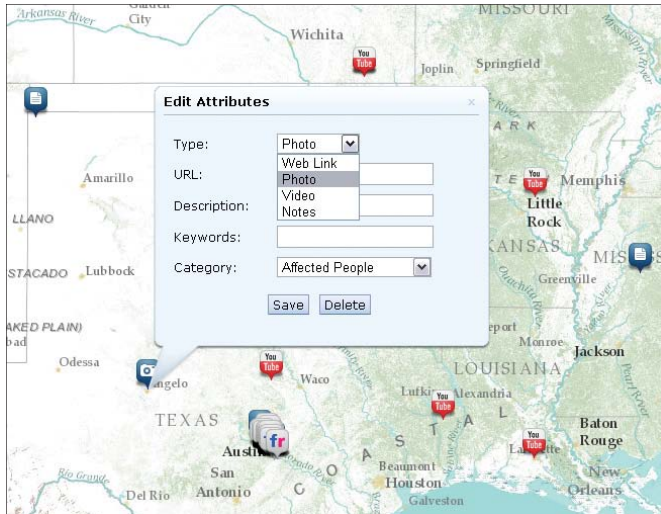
Arkansas River
Garden City
Wichita
MISSOURI
You Tube
Joplin
Springfield
Mississippi River

Edit Attributes
×
Type:
Photo
Web Link
Photo
Video
Notes
URL:
Description:
Keywords:
Category:
Affected People
Save
Delete

Amarillo
LLANO
STACADO
Lubbock
AKED PLAIN)
Odessa
Angelo
You Tube
Waco
TEXAS
Austin
fr
San Antonio
Del Rio
Rio Grande
ARK
TE
You Tube
Memphis
Little Rock
KANSAS
MIS
Greenville
Monroe
Jackson
LOUISIANA
Lufkin
Alexandria
You Tube
Baton Rouge
You Tube
Lafayette
New Orleans
Beaumont
Houston
Galveston
Pearl River